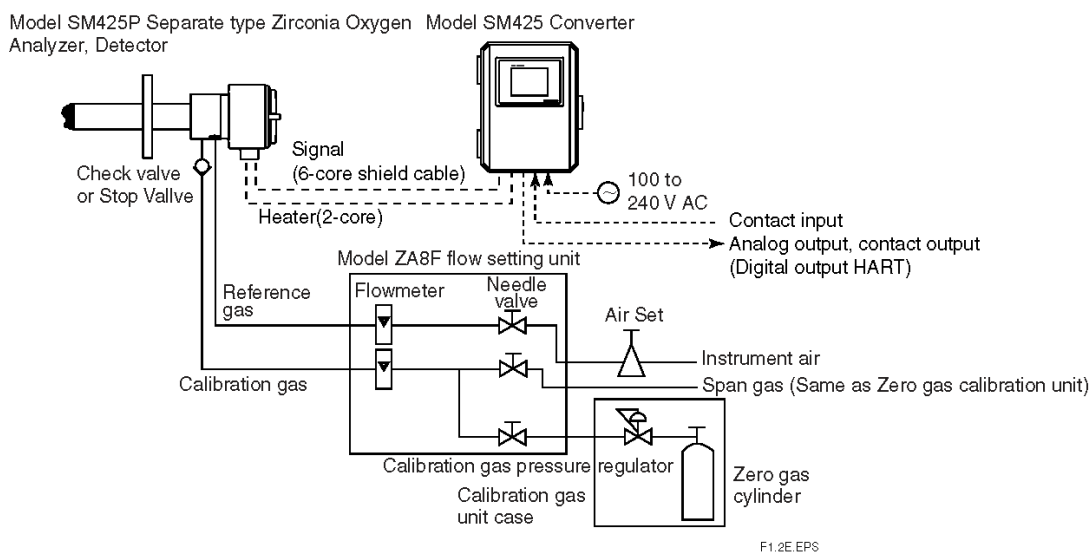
Model SM425P Separate type Zirconia Oxygen Analyzer, Detector

Model SM425 Converter

Signal
(6-core shield cable)

Check valve or Stop Vallve

Heater(2-core)

100 to 240 V AC

Contact input

Analog output, contact output
(Digital output HART)

Model ZA8F flow setting unit

Reference gas

Flowmeter

Needle valve

Air Set

Instrument air

Calibration gas

Span gas (Same as Zero gas calibration unit)

Calibration gas pressure regulator

Calibration gas unit case

Zero gas cylinder

F1.2E.EPS